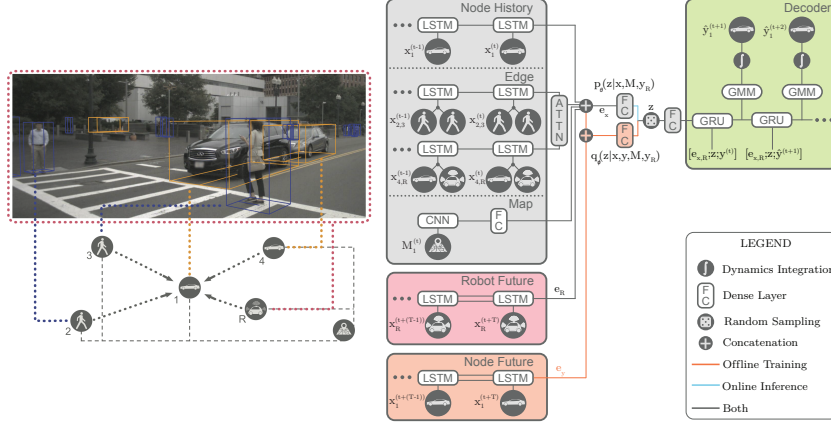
3
4
1
2
R

Node History
LSTM
LSTM
$x_i^{(t-1)}$
$x_i^{(t)}$

Edge
LSTM
LSTM
$x_{2,3}^{(t-1)}$
$x_{2,3}^{(t)}$
LSTM
LSTM
$x_{4,R}^{(t-1)}$
$x_{4,R}^{(t)}$
A T T N

Map
CNN
F C
$M_i^{(t)}$

$p_\theta(z|x,M,y_R)$
$e_x$
F C
F C
z
F C
$q_\phi(z|x,y,M,y_R)$

Robot Future
LSTM
LSTM
$x_R^{(t+(T-1))}$
$x_R^{(t+T)}$
$e_R$

Node Future
LSTM
LSTM
$x_i^{(t+(T-1))}$
$x_i^{(t+T)}$
$e_y$

Decoder
$\hat{y}_i^{(t+1)}$
$\hat{y}_i^{(t+2)}$
GMM
GMM
GRU
GRU
$[e_{x,R};z;y_i^{(t)}]$
$[e_{x,R};z;\hat{y}_i^{(t+1)}]$

LEGEND
Dynamics Integration
F C Dense Layer
Random Sampling
Concatenation
Offline Training
Online Inference
Both